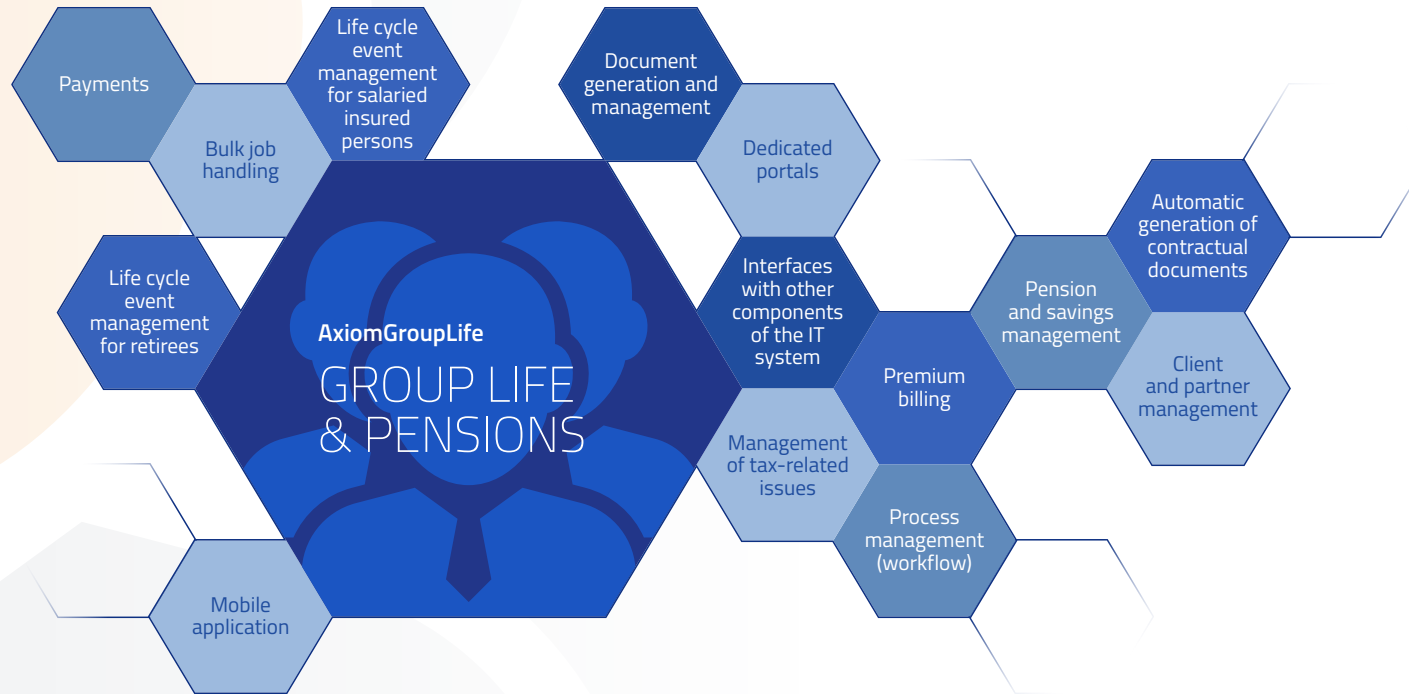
Payments

Bulk job handling

Life cycle event management for salaried insured persons

Document generation and management

Dedicated portals

Life cycle event management for retirees

AxiomGroupLife

GROUP LIFE & PENSIONS

Interfaces with other components of the IT system

Automatic generation of contractual documents

Pension and savings management

Premium billing

Client and partner management

Management of tax-related issues

Process management (workflow)

Mobile application